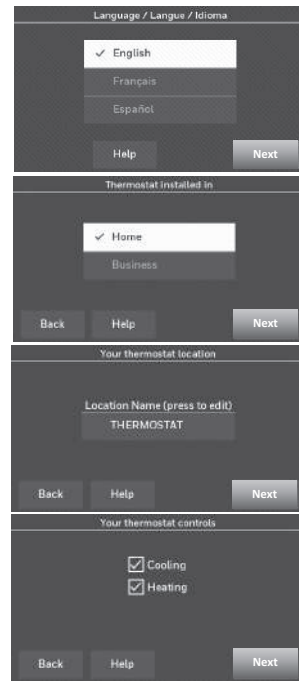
Language / Langue / Idioma

✓ English

Français

Español

Help

Next

Thermostat installed in

✓ Home

Business

Back

Help

Next

Your thermostat location

Location Name (press to edit)

THERMOSTAT

Back

Help

Next

Your thermostat controls

☑ Cooling

☑ Heating

Back

Help

Next